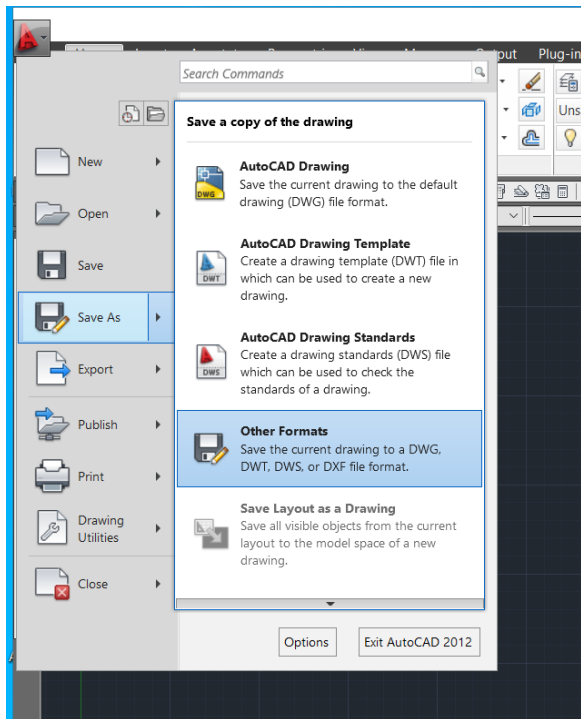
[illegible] Output Plug-in

Search Commands

Uns

Save a copy of the drawing

New

AutoCAD Drawing
Save the current drawing to the default drawing (DWG) file format.

DWG

Open

AutoCAD Drawing Template
Create a drawing template (DWT) file in which can be used to create a new drawing.

DWT

Save

Save As

AutoCAD Drawing Standards
Create a drawing standards (DWS) file which can be used to check the standards of a drawing.

DWS

Export

Publish

Other Formats
Save the current drawing to a DWG, DWT, DWS, or DXF file format.

Print

Drawing Utilities

Save Layout as a Drawing
Save all visible objects from the current layout to the model space of a new drawing.

Close

Options

Exit AutoCAD 2012